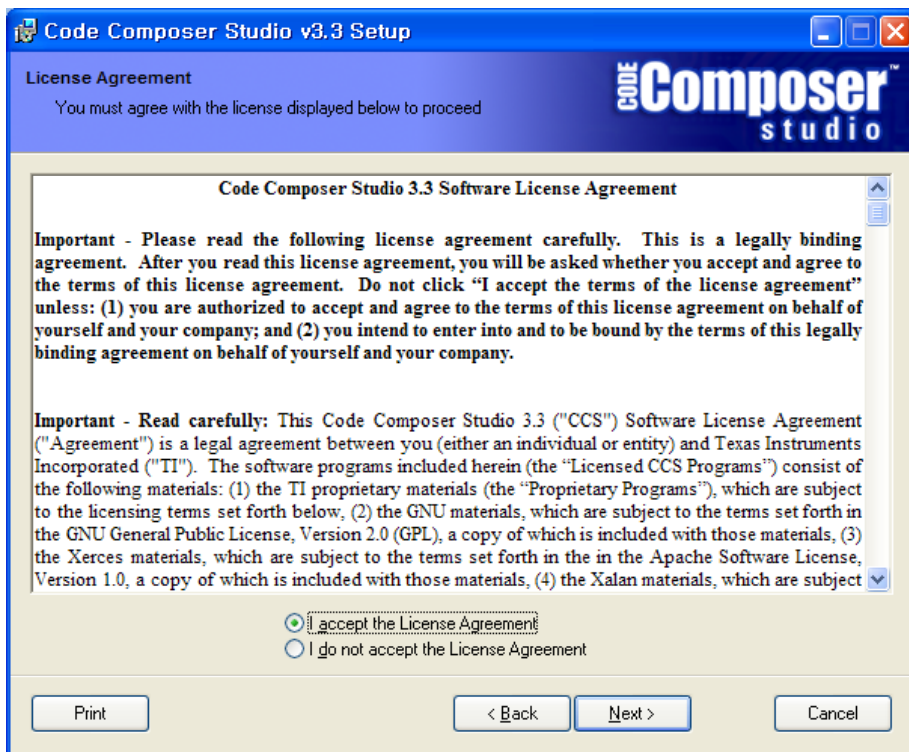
Code Composer Studio v3.3 Setup

License Agreement
You must agree with the license displayed below to proceed

CODE Composer™ studio

Code Composer Studio 3.3 Software License Agreement

Important - Please read the following license agreement carefully. This is a legally binding agreement. After you read this license agreement, you will be asked whether you accept and agree to the terms of this license agreement. Do not click "I accept the terms of the license agreement" unless: (1) you are authorized to accept and agree to the terms of this license agreement on behalf of yourself and your company; and (2) you intend to enter into and to be bound by the terms of this legally binding agreement on behalf of yourself and your company.

Important - Read carefully: This Code Composer Studio 3.3 ("CCS") Software License Agreement ("Agreement") is a legal agreement between you (either an individual or entity) and Texas Instruments Incorporated ("TI"). The software programs included herein (the "Licensed CCS Programs") consist of the following materials: (1) the TI proprietary materials (the "Proprietary Programs"), which are subject to the licensing terms set forth below, (2) the GNU materials, which are subject to the terms set forth in the GNU General Public License, Version 2.0 (GPL), a copy of which is included with those materials, (3) the Xerces materials, which are subject to the terms set forth in the in the Apache Software License, Version 1.0, a copy of which is included with those materials, (4) the Xalan materials, which are subject

I accept the License Agreement
I do not accept the License Agreement

Print
< Back
Next >
Cancel